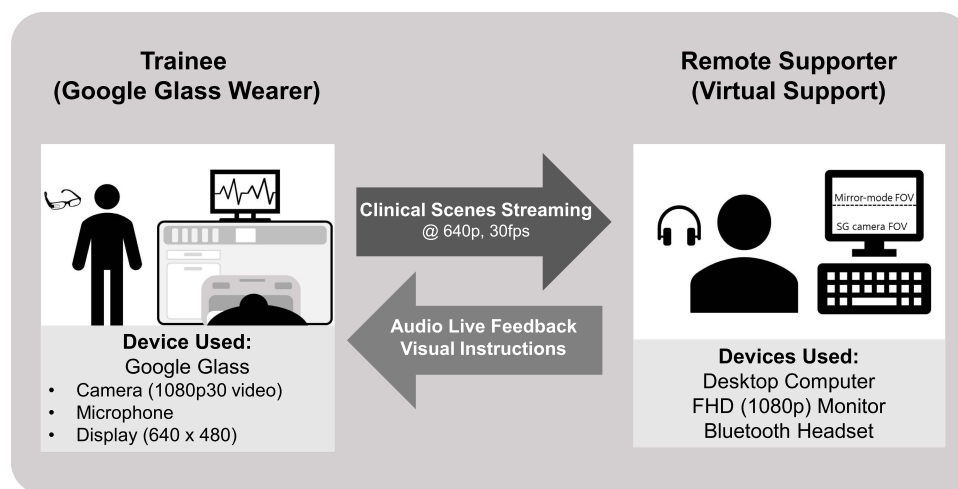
Trainee
(Google Glass Wearer)

Remote Supporter
(Virtual Support)

Clinical Scenes Streaming
@ 640p, 30fps

Mirror-mode FOV

SG camera FOV

Audio Live Feedback
Visual Instructions

Device Used:
Google Glass
• Camera (1080p30 video)
• Microphone
• Display (640 x 480)

Devices Used:
Desktop Computer
FHD (1080p) Monitor
Bluetooth Headset